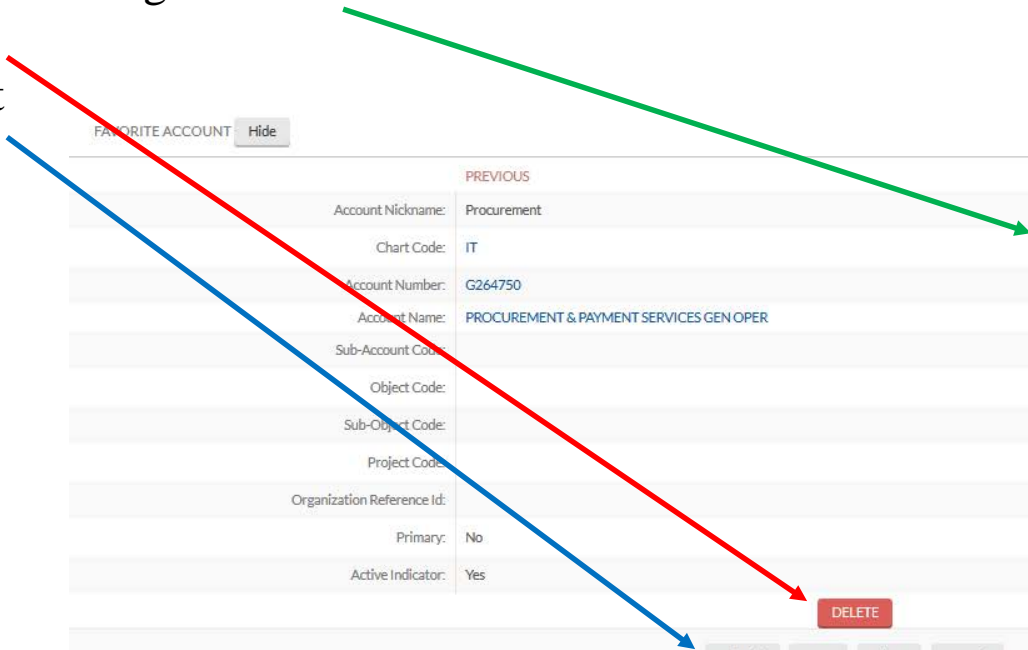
FAVORITE ACCOUNT Hide

| | PREVIOUS |
|---|---|
| Account Nickname: | Procurement |
| Chart Code: | IT |
| Account Number: | G264750 |
| Account Name: | PROCUREMENT & PAYMENT SERVICES GEN OPER |
| Sub-Account Code: | |
| Object Code: | |
| Sub-Object Code: | |
| Project Code: | |
| Organization Reference Id: | |
| Primary: | No |
| Active Indicator: | Yes |

DELETE